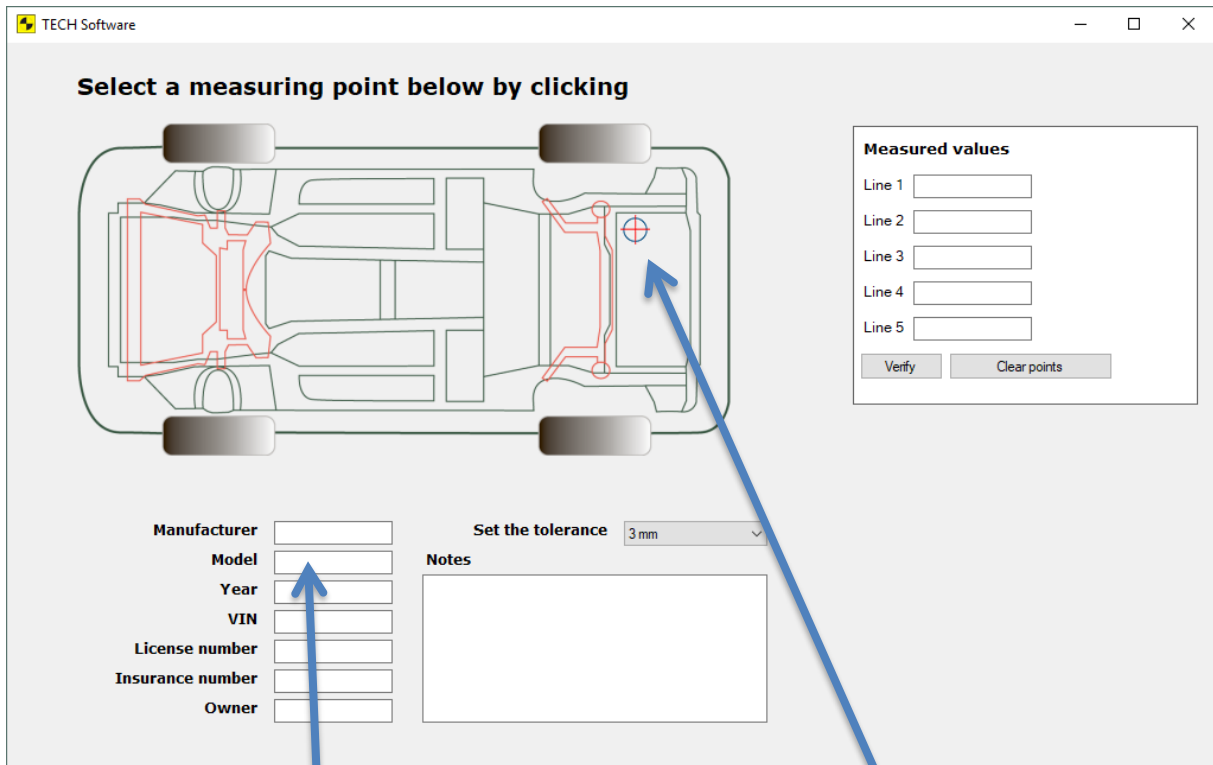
TECH Software

Select a measuring point below by clicking

Measured values

Line 1

Line 2

Line 3

Line 4

Line 5

Verify

Clear points

Manufacturer

Model

Year

VIN

License number

Insurance number

Owner

Set the tolerance

3 mm

Notes